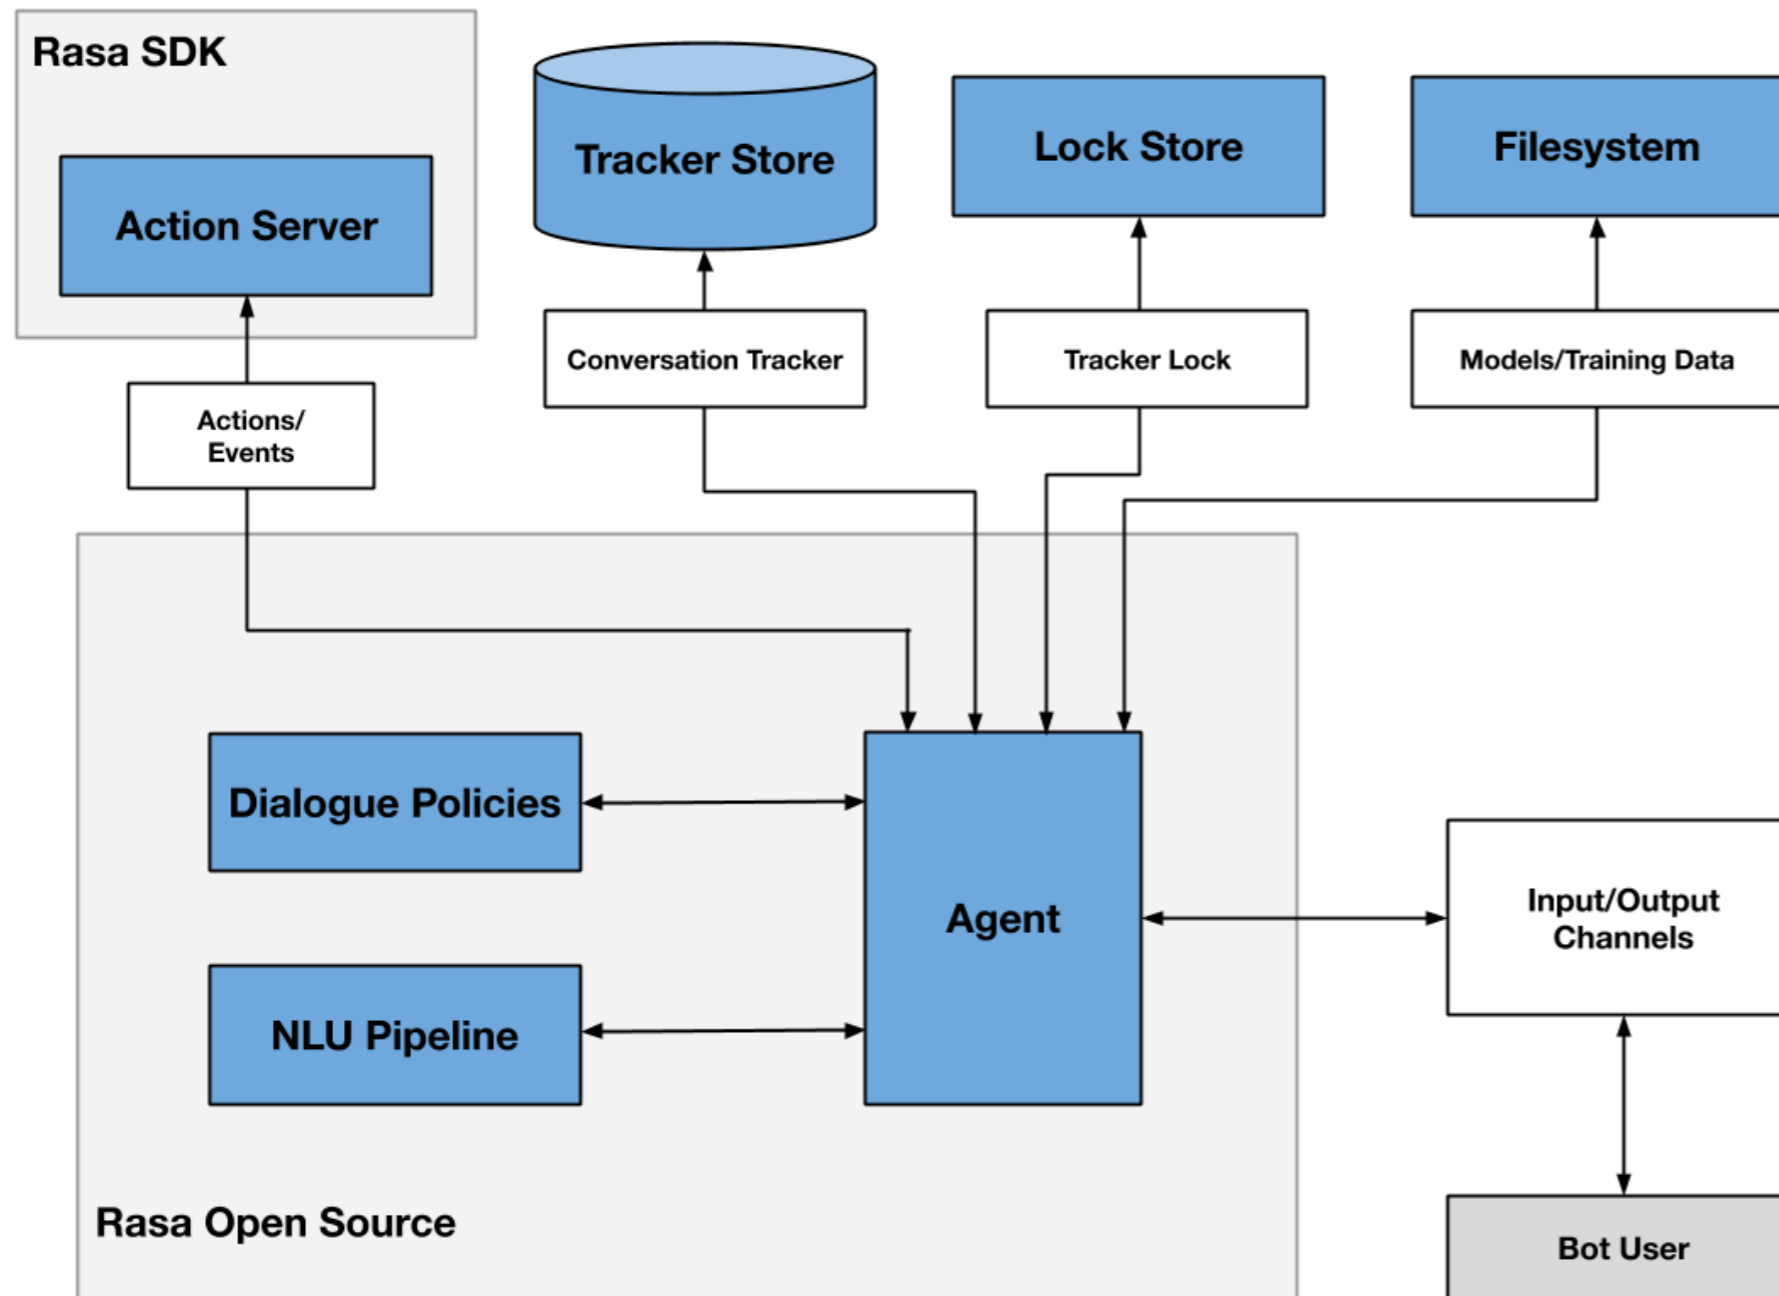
Rasa SDK

Action Server

Tracker Store

Lock Store

Filesystem

Conversation Tracker

Tracker Lock

Models/Training Data

Actions/
Events

Dialogue Policies

Agent

Input/Output
Channels

NLU Pipeline

Rasa Open Source

Bot User